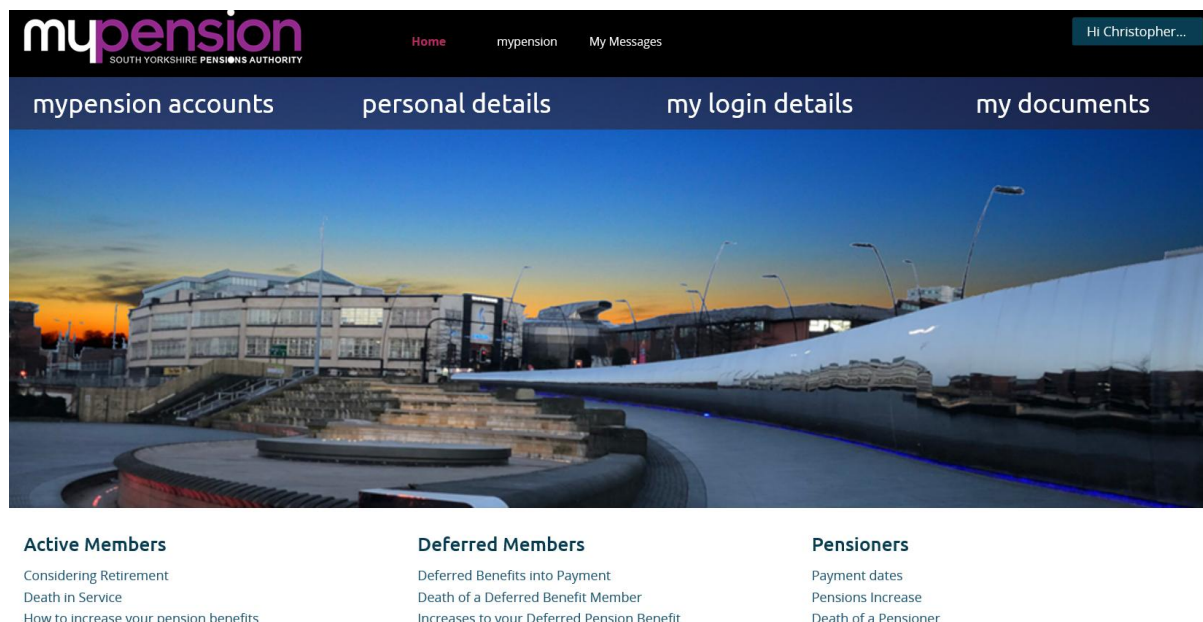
mypension
SOUTH YORKSHIRE PENSIONS AUTHORITY

Home mypension My Messages

Hi Christopher...

mypension accounts personal details my login details my documents

Active Members
Considering Retirement
Death in Service
How to increase your pension benefits

Deferred Members
Deferred Benefits into Payment
Death of a Deferred Benefit Member
Increases to your Deferred Pension Benefit

Pensioners
Payment dates
Pensions Increase
Death of a Pensioner